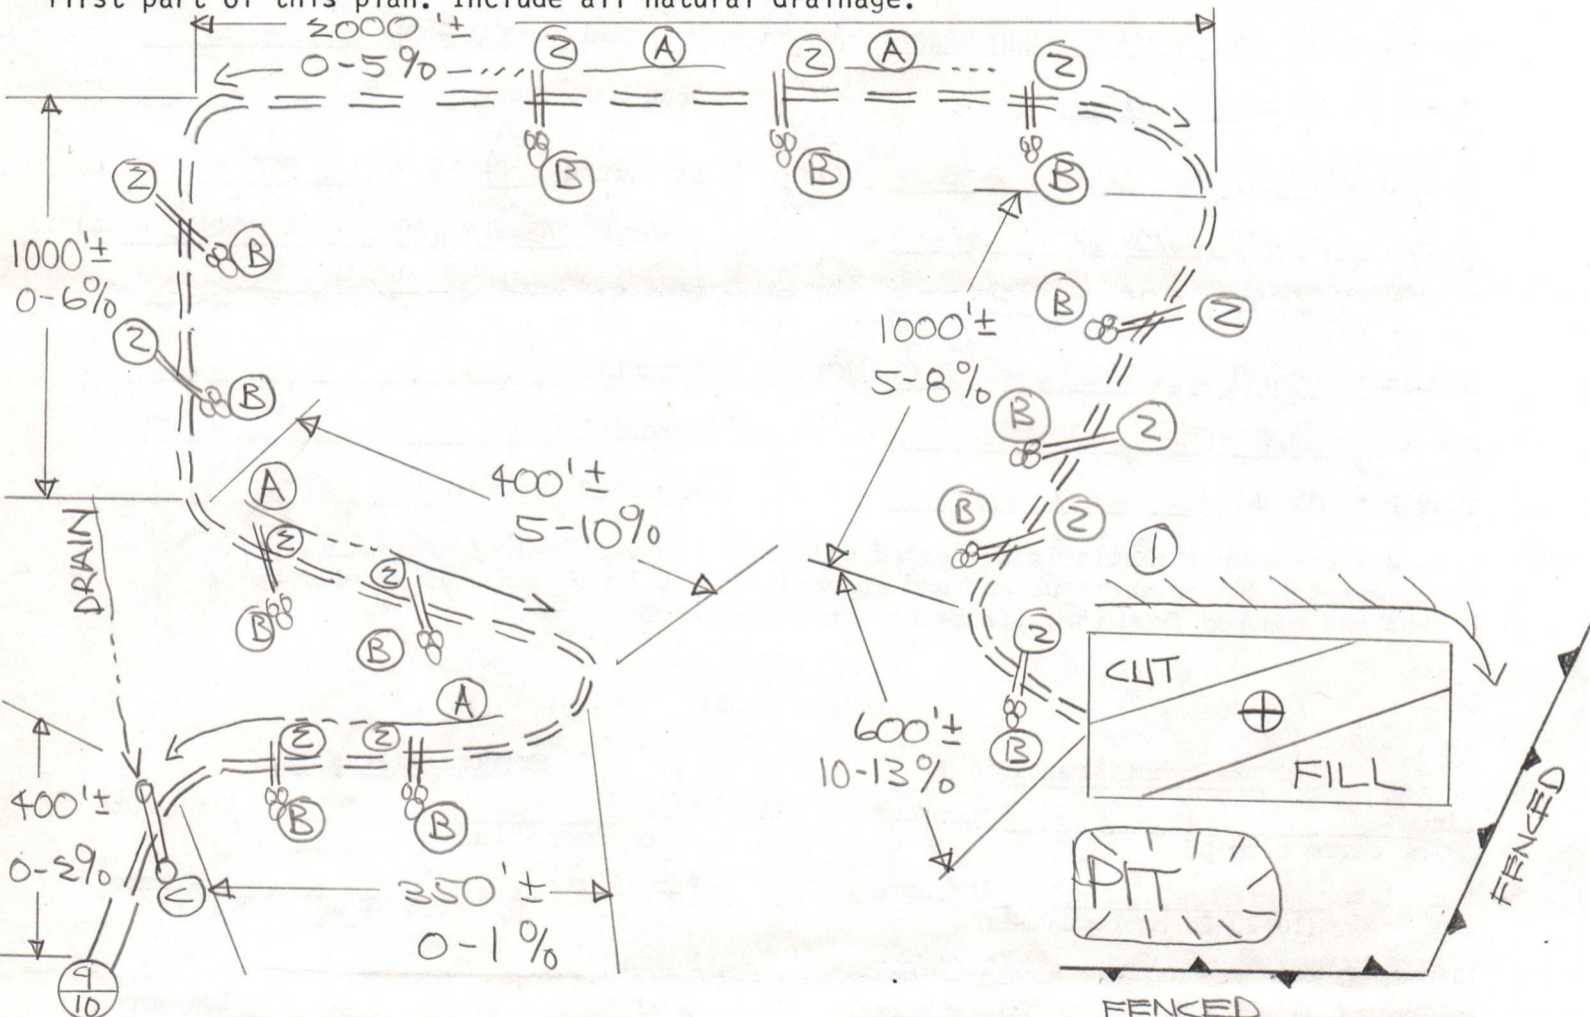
first part of this plan. Include all natural drainage.

2000'±
0-5%
Ⓩ Ⓐ Ⓩ Ⓐ Ⓩ
Ⓑ Ⓑ Ⓑ
Ⓩ Ⓑ
1000'±
0-6%
Ⓩ Ⓑ
1000'±
5-8%
Ⓑ Ⓩ
Ⓑ Ⓩ
Ⓑ Ⓩ
Ⓐ
400'±
5-10%
Ⓩ
Ⓩ
Ⓑ Ⓑ
①
DRAIN
Ⓐ
Ⓩ
CUT
FILL
Ⓑ
Ⓩ Ⓩ
Ⓑ Ⓑ
600'±
10-13%
400'±
0-2%
Ⓒ
350'±
0-1%
PIT
FENCED
FENCED
$\frac{9}{10}$